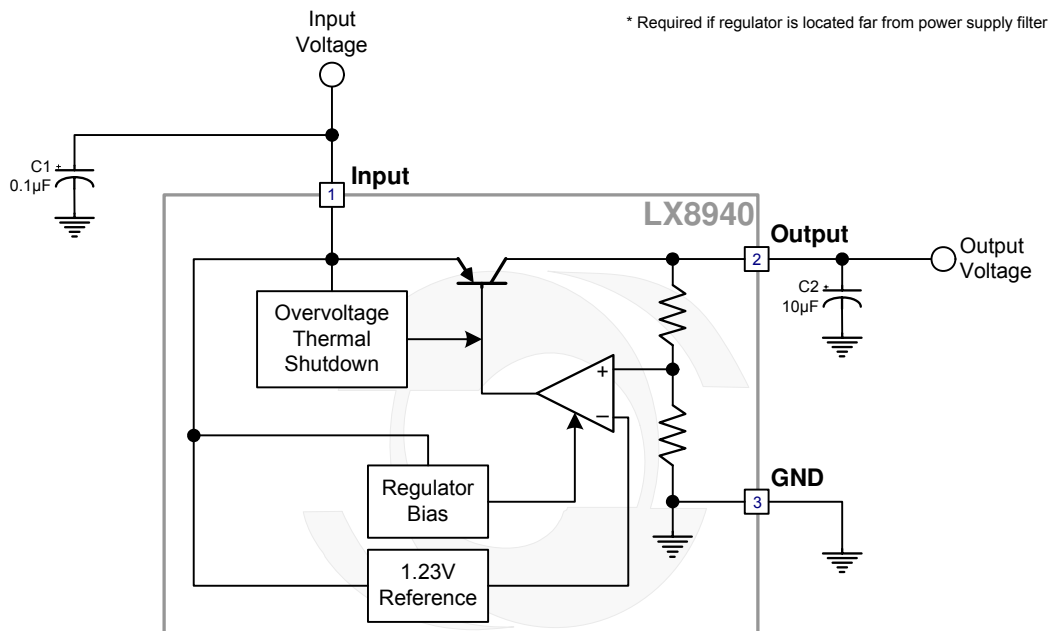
Input Voltage

* Required if regulator is located far from power supply filter

C1 +
0.1μF

1 Input

LX8940

Output
2

Output Voltage

C2 +
10μF

Overvoltage Thermal Shutdown

+

−

Regulator Bias

GND
3

1.23V Reference